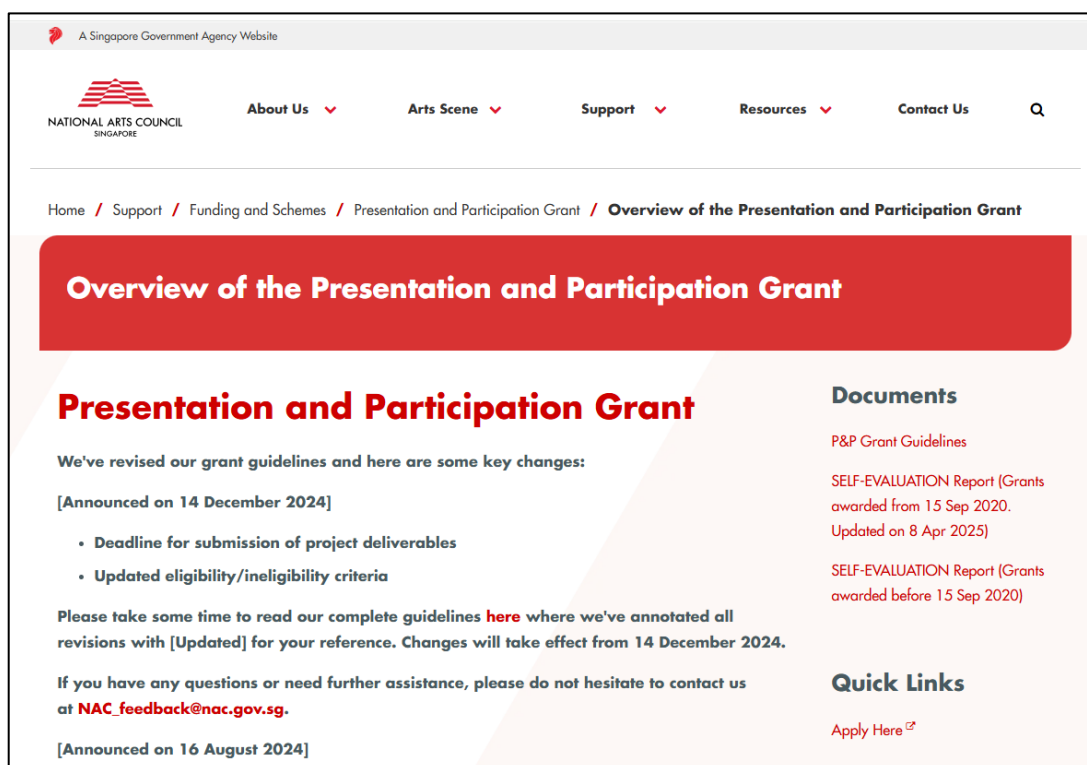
A Singapore Government Agency Website

NATIONAL ARTS COUNCIL
SINGAPORE

About Us
Arts Scene
Support
Resources
Contact Us

Home / Support / Funding and Schemes / Presentation and Participation Grant / Overview of the Presentation and Participation Grant

Overview of the Presentation and Participation Grant

Presentation and Participation Grant

We've revised our grant guidelines and here are some key changes:

[Announced on 14 December 2024]

• Deadline for submission of project deliverables
• Updated eligibility/ineligibility criteria

Please take some time to read our complete guidelines here where we've annotated all revisions with [Updated] for your reference. Changes will take effect from 14 December 2024.

If you have any questions or need further assistance, please do not hesitate to contact us at NAC_feedback@nac.gov.sg.

[Announced on 16 August 2024]

Documents

P&P Grant Guidelines

SELF-EVALUATION Report (Grants awarded from 15 Sep 2020. Updated on 8 Apr 2025)

SELF-EVALUATION Report (Grants awarded before 15 Sep 2020)

Quick Links

Apply Here